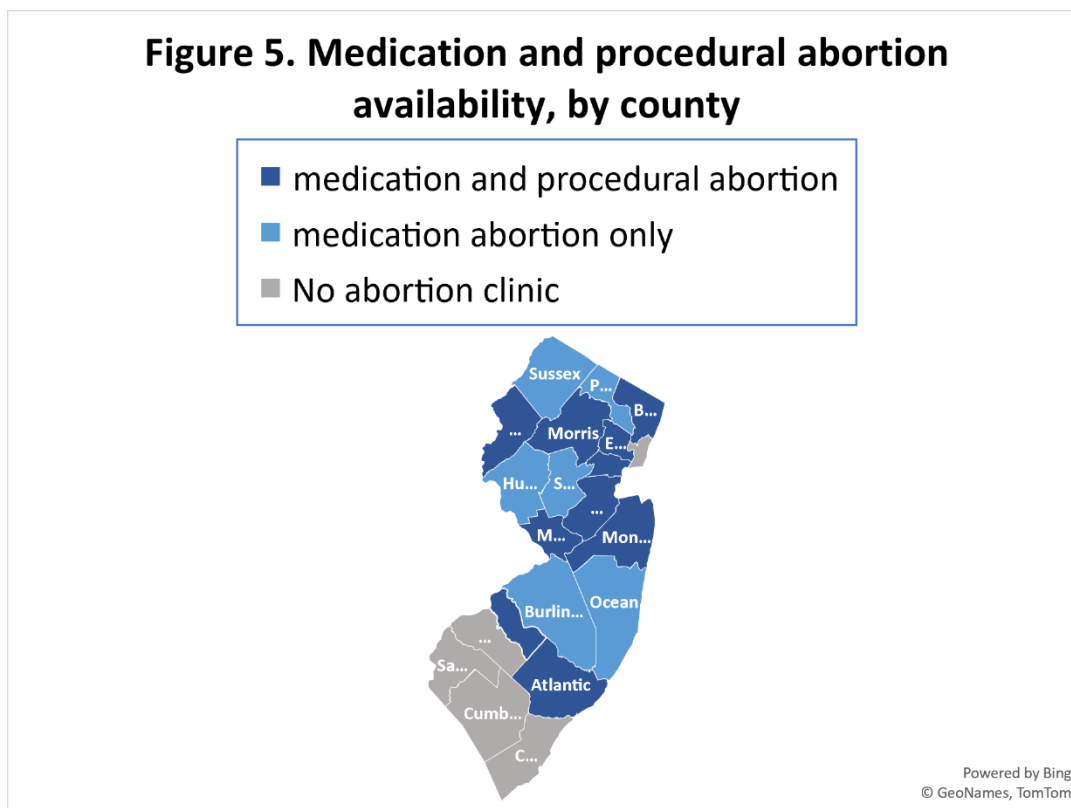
Figure 5. Medication and procedural abortion availability, by county

medication and procedural abortion
medication abortion only
No abortion clinic

Sussex
P...
B...
...
Morris
E...
Hu...
S...
...
M...
Mon...
Burlin...
Ocean
...
Sa...
Atlantic
Cumb...
C...

Powered by Bing
© GeoNames, TomTom